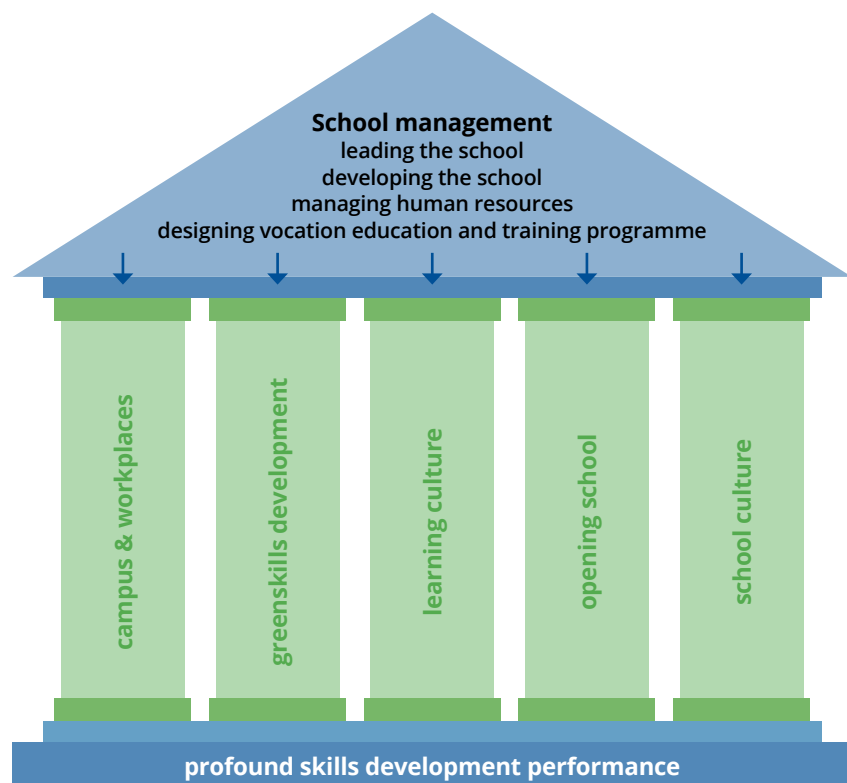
School management
leading the school
developing the school
managing human resources
designing vocation education and training programme

campus & workplaces

greenskills development

learning culture

opening school

school culture

profound skills development performance